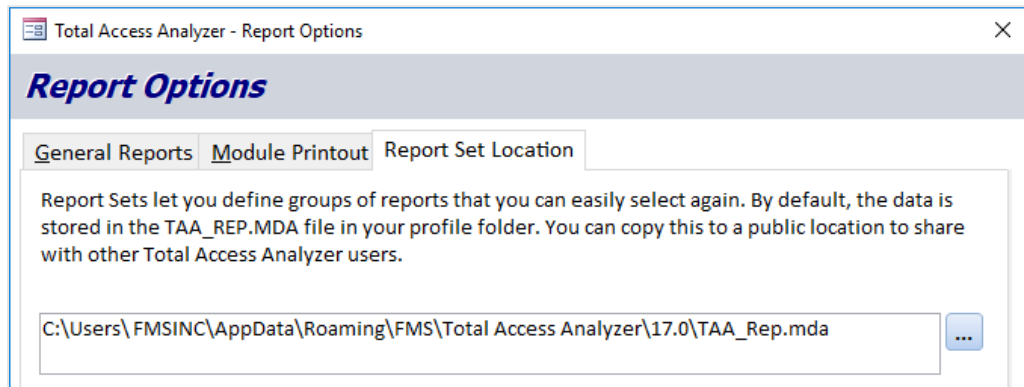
Total Access Analyzer - Report Options

Report Options

General Reports
Module Printout
Report Set Location

Report Sets let you define groups of reports that you can easily select again. By default, the data is stored in the TAA_REP.MDA file in your profile folder. You can copy this to a public location to share with other Total Access Analyzer users.

C:\Users\ FMSINC\AppData\Roaming\FMS\Total Access Analyzer\17.0\TAA_Rep.mda

...